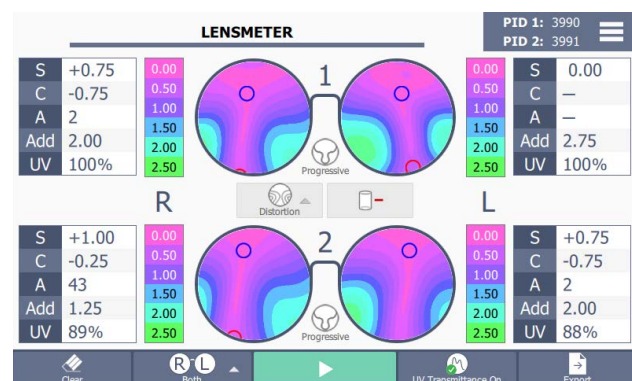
LENSMETER

PID 1: 3990
PID 2: 3991

| S | +0.75 |
|---|---|
| C | -0.75 |
| A | 2 |
| Add | 2.00 |
| UV | 100% |

0.00
0.50
1.00
1.50
2.00
2.50

1

0.00
0.50
1.00
1.50
2.00
2.50

| S | 0.00 |
|---|---|
| C | – |
| A | – |
| Add | 2.75 |
| UV | 100% |

Progressive

R

Distortion

L

| S | +1.00 |
|---|---|
| C | -0.25 |
| A | 43 |
| Add | 1.25 |
| UV | 89% |

0.00
0.50
1.00
1.50
2.00
2.50

2

0.00
0.50
1.00
1.50
2.00
2.50

| S | +0.75 |
|---|---|
| C | -0.75 |
| A | 2 |
| Add | 2.00 |
| UV | 88% |

Progressive

Clear

R L
Both

UV Transmittance On

Export